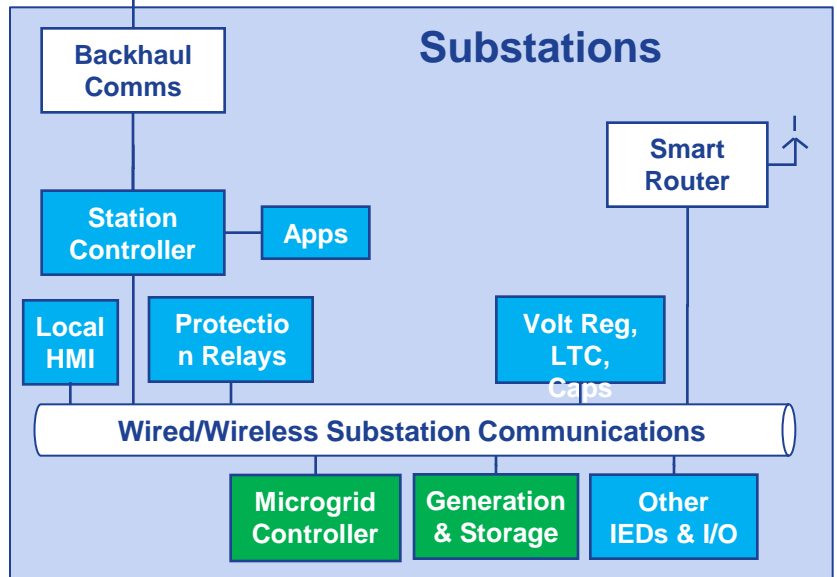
Substations

Backhaul Comms

Smart Router

Station Controller

Apps

Local HMI

Protectio n Relays

Volt Reg, LTC, Caps

Wired/Wireless Substation Communications

Microgrid Controller

Generation & Storage

Other IEDs & I/O